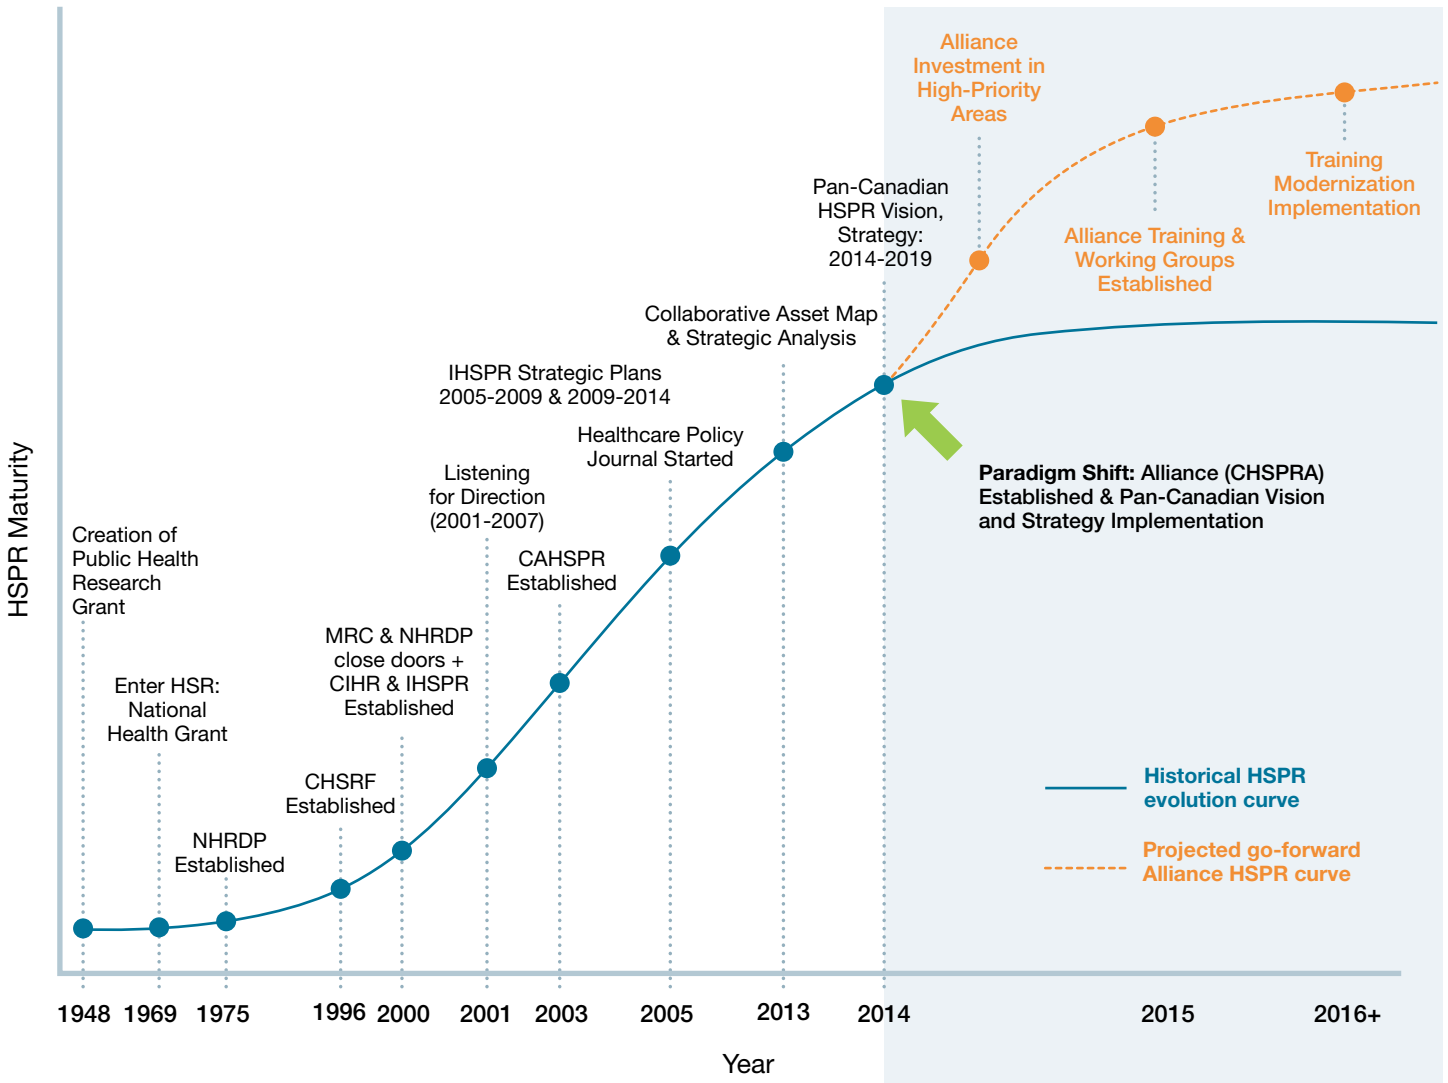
HSPR Maturity

Alliance Investment in High-Priority Areas

Training Modernization Implementation

Alliance Training & Working Groups Established

Pan-Canadian HSPR Vision, Strategy: 2014-2019

Collaborative Asset Map & Strategic Analysis

IHSPR Strategic Plans 2005-2009 & 2009-2014

Healthcare Policy Journal Started

**Paradigm Shift:** Alliance (CHSPRA) Established & Pan-Canadian Vision and Strategy Implementation

Listening for Direction (2001-2007)

CAHSPR Established

Creation of Public Health Research Grant

MRC & NHRDP close doors + CIHR & IHSPR Established

Enter HSR: National Health Grant

CHSRF Established

NHRDP Established

Historical HSPR evolution curve

Projected go-forward Alliance HSPR curve

1948 1969 1975 1996 2000 2001 2003 2005 2013 2014 2015 2016+

Year